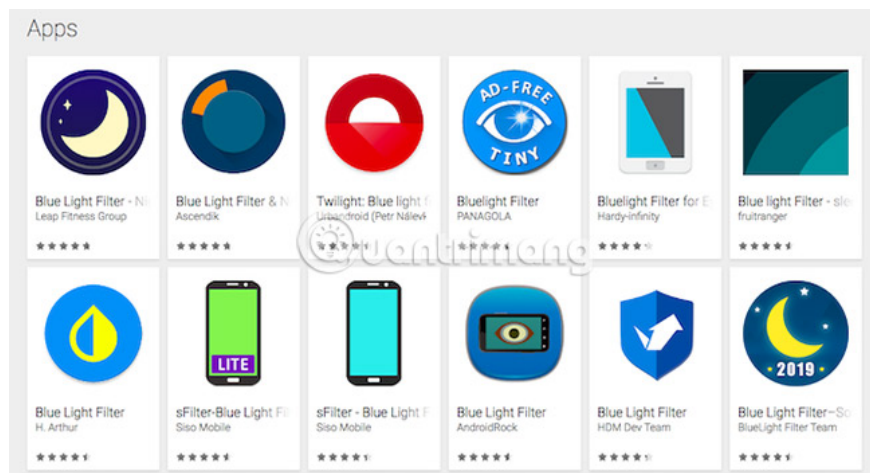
Apps

AD-FREE
TINY

Blue Light Filter - Ni
Leap Fitness Group

Blue Light Filter & N
Ascendik

Twilight: Blue light f
Urbandroid (Petr Nálevk

Bluelight Filter
PANAGOLA

Bluelight Filter for E
Hardy-infinity

Blue light Filter - sle
fruitranger

uantrimang

LITE

2019

Blue Light Filter
H. Arthur

sFilter-Blue Light Fi
Siso Mobile

sFilter - Blue Light F
Siso Mobile

Blue Light Filter
AndroidRock

Blue Light Filter
HDM Dev Team

Blue Light Filter–Sc
BlueLight Filter Team